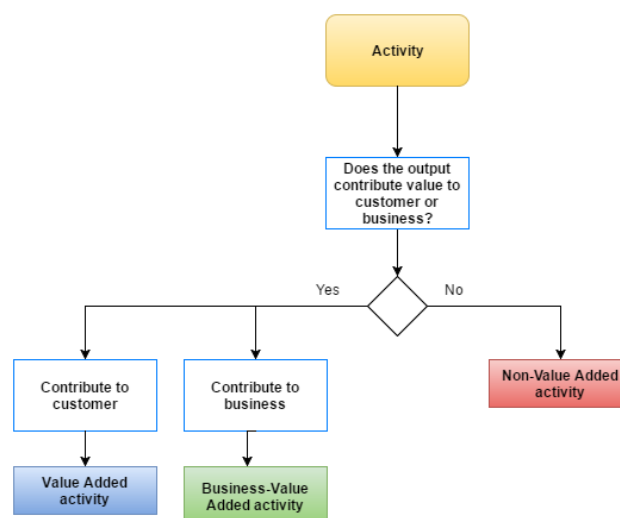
Activity

Does the output contribute value to customer or business?

Yes

No

Contribute to customer

Contribute to business

Non-Value Added activity

Value Added activity

Business-Value Added activity